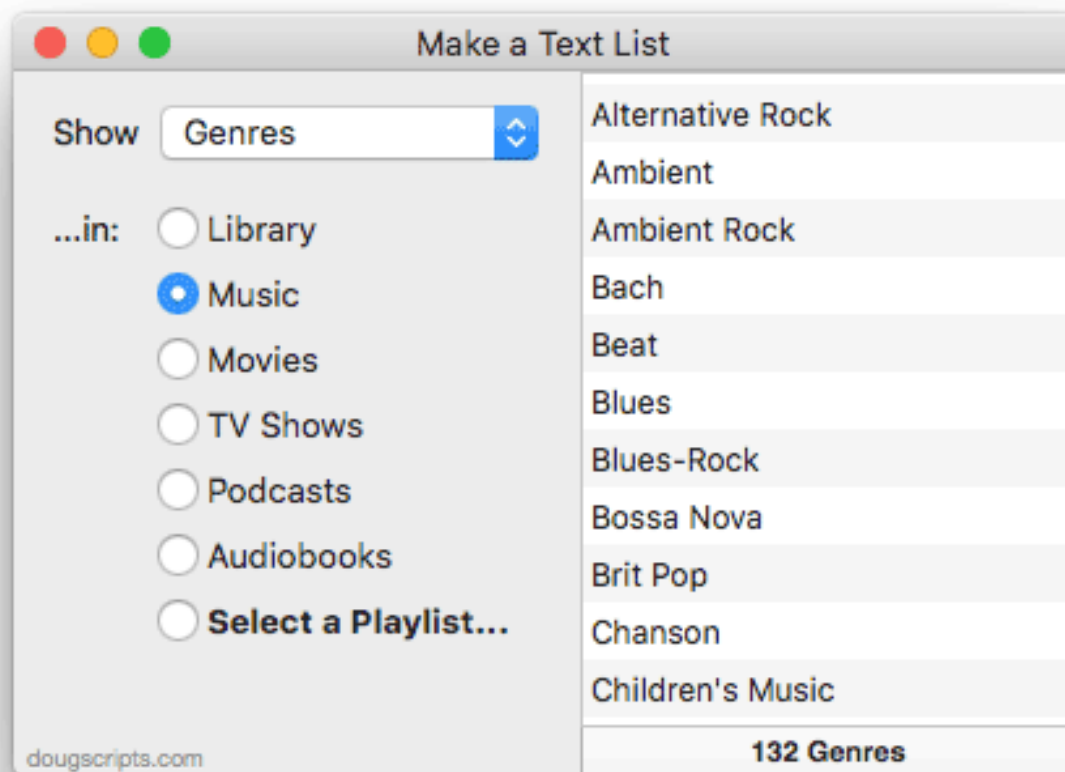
Make a Text List

Show Genres

...in: Library
Music
Movies
TV Shows
Podcasts
Audiobooks
**Select a Playlist...**

dougscripts.com

Alternative Rock
Ambient
Ambient Rock
Bach
Beat
Blues
Blues-Rock
Bossa Nova
Brit Pop
Chanson
Children's Music

**132 Genres**